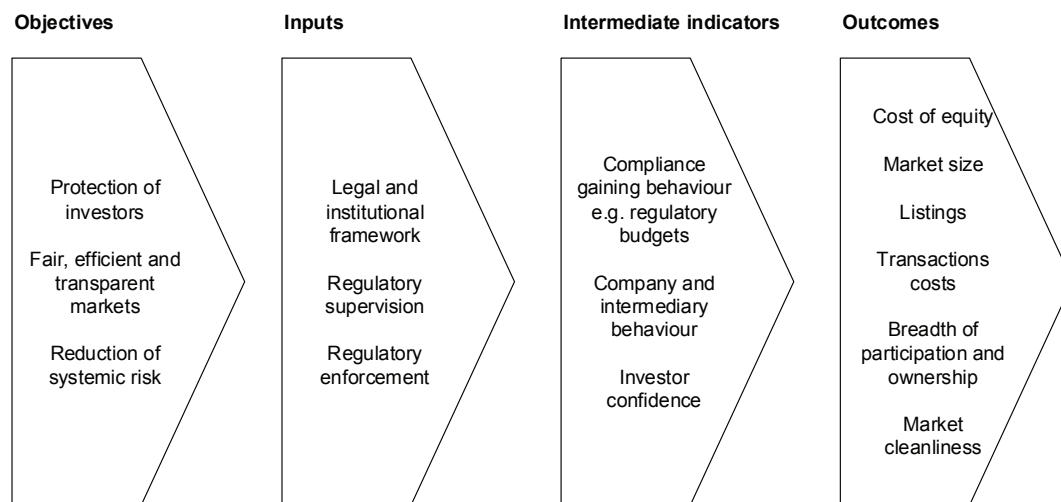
Objectives

Protection of investors

Fair, efficient and transparent markets

Reduction of systemic risk

Inputs

Legal and institutional framework

Regulatory supervision

Regulatory enforcement

Intermediate indicators

Compliance gaining behaviour e.g. regulatory budgets

Company and intermediary behaviour

Investor confidence

Outcomes

Cost of equity

Market size

Listings

Transactions costs

Breadth of participation and ownership

Market cleanliness